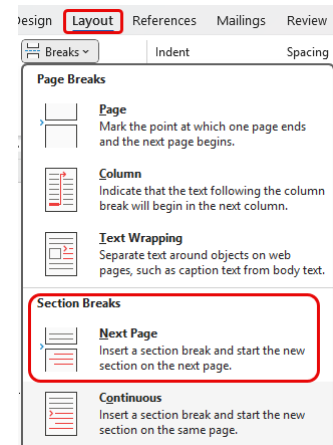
Design Layout References Mailings Review

Breaks

Indent

Spacing

Page Breaks

Page
Mark the point at which one page ends and the next page begins.

Column
Indicate that the text following the column break will begin in the next column.

Text Wrapping
Separate text around objects on web pages, such as caption text from body text.

Section Breaks

Next Page
Insert a section break and start the new section on the next page.

Continuous
Insert a section break and start the new section on the same page.